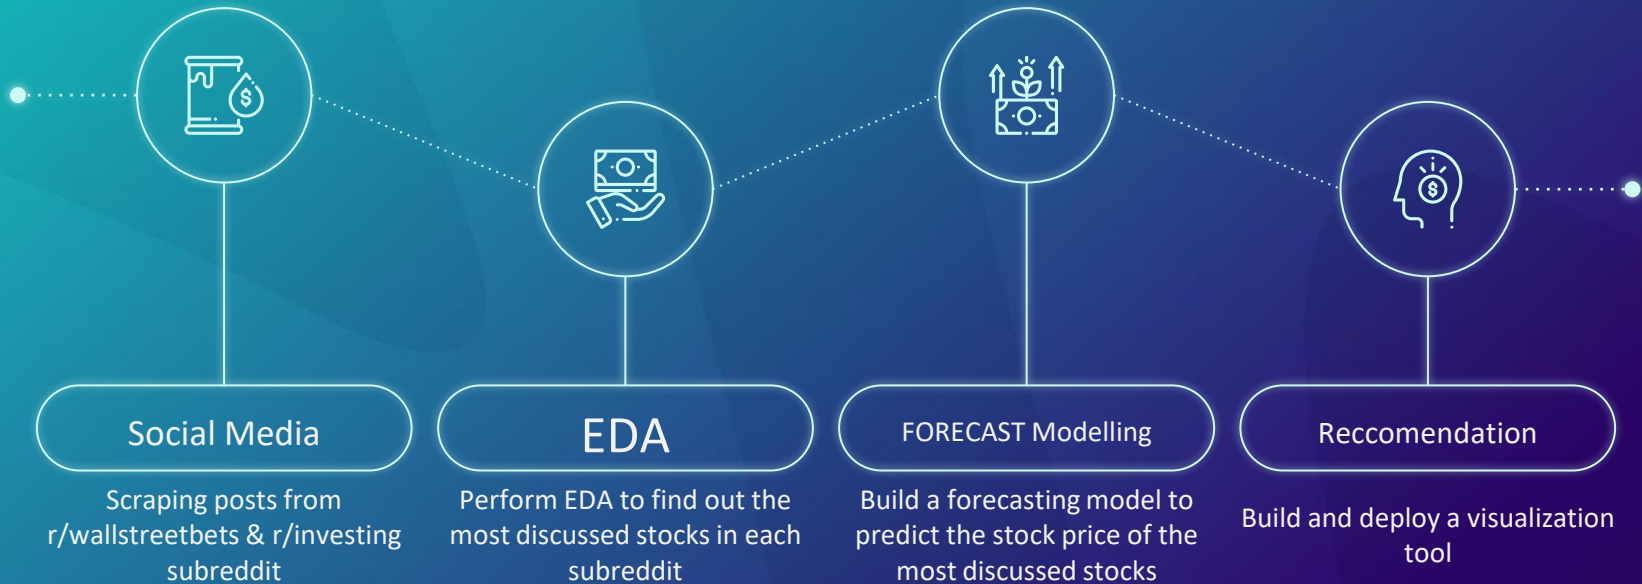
Social Media

Scraping posts from r/wallstreetbets & r/investing subreddit

EDA

Perform EDA to find out the most discussed stocks in each subreddit

FORECAST Modelling

Build a forecasting model to predict the stock price of the most discussed stocks

Reccomendation

Build and deploy a visualization tool